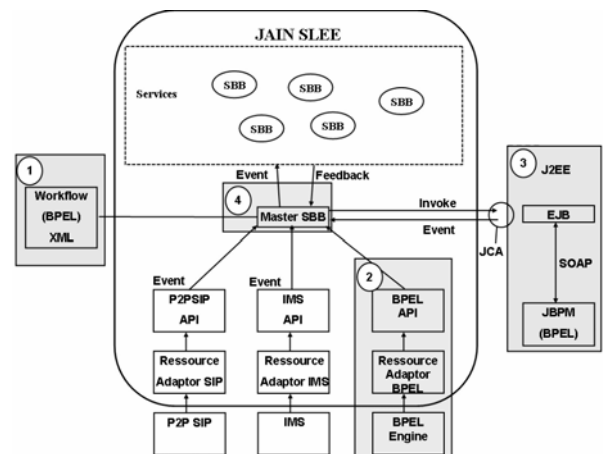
JAIN SLEE

Services

SBB

SBB

SBB

SBB

SBB

SBB

1

Workflow (BPEL) XML

Event

Feedback

4

Master SBB

Invoke

Event

JCA

3

J2EE

EJB

SOAP

JBPM (BPEL)

Event

P2PSIP API

Event

IMS API

2

BPEL API

Ressource Adaptor SIP

Ressource Adaptor IMS

Ressource Adaptor BPEL

P2P SIP

IMS

BPEL Engine